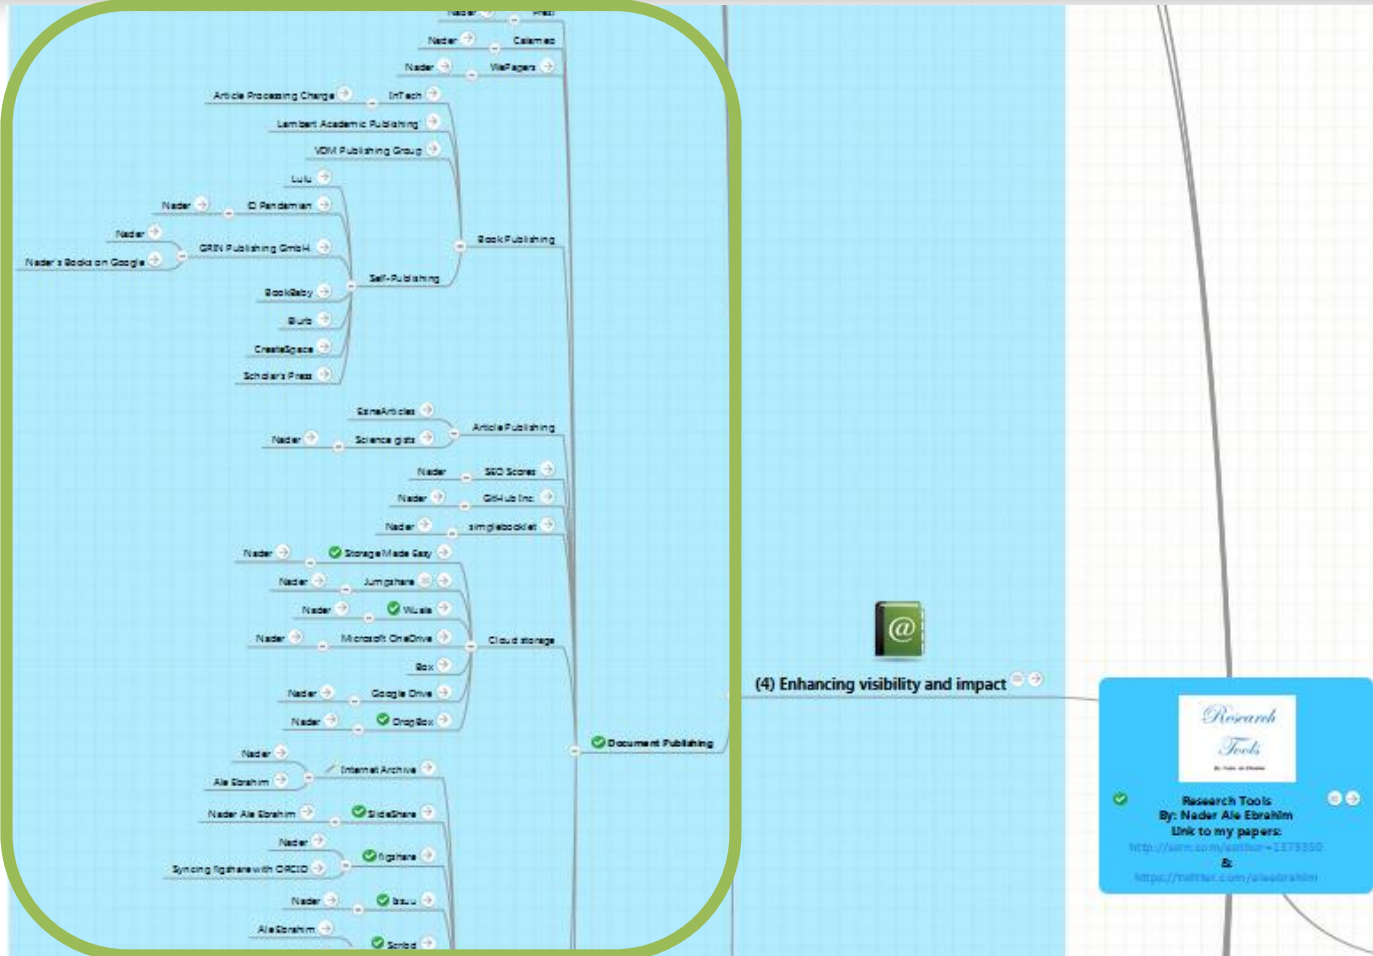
Nader Prezi
Nader Calameo
Nader WePapers
Article Processing Charge InTech
Lambert Academic Publishing
VDM Publishing Group
Lulu
Nader ID Pandemian
Nader
Nader's Books on Google GRIN Publishing GmbH
Self-Publishing
Book Publishing
BookBaby
Blurb
CreateSpace
Scholar's Press
EzineArticles
Nader Science gist
Article Publishing
Nader SEO Scores
Nader GitHub Inc
Nader simplebooklet
Nader Storage Made Easy
Nader Jumpshare
Nader Wuala
Nader Microsoft OneDrive
Cloud storage
Box
Nader Google Drive
Nader DropBox
Document Publishing
Nader
Ale Ebrahim Internet Archive
Nader Ale Ebrahim SlideShare
Nader
Syncing figshare with ORCID figshare
Nader issuu
Ale Ebrahim
Scribd
(4) Enhancing visibility and impact
Research Tools
Research Tools
By: Nader Ale Ebrahim
Link to my papers:
http://ssrn.com/author=1375350
&
https://twitter.com/aleebrahim